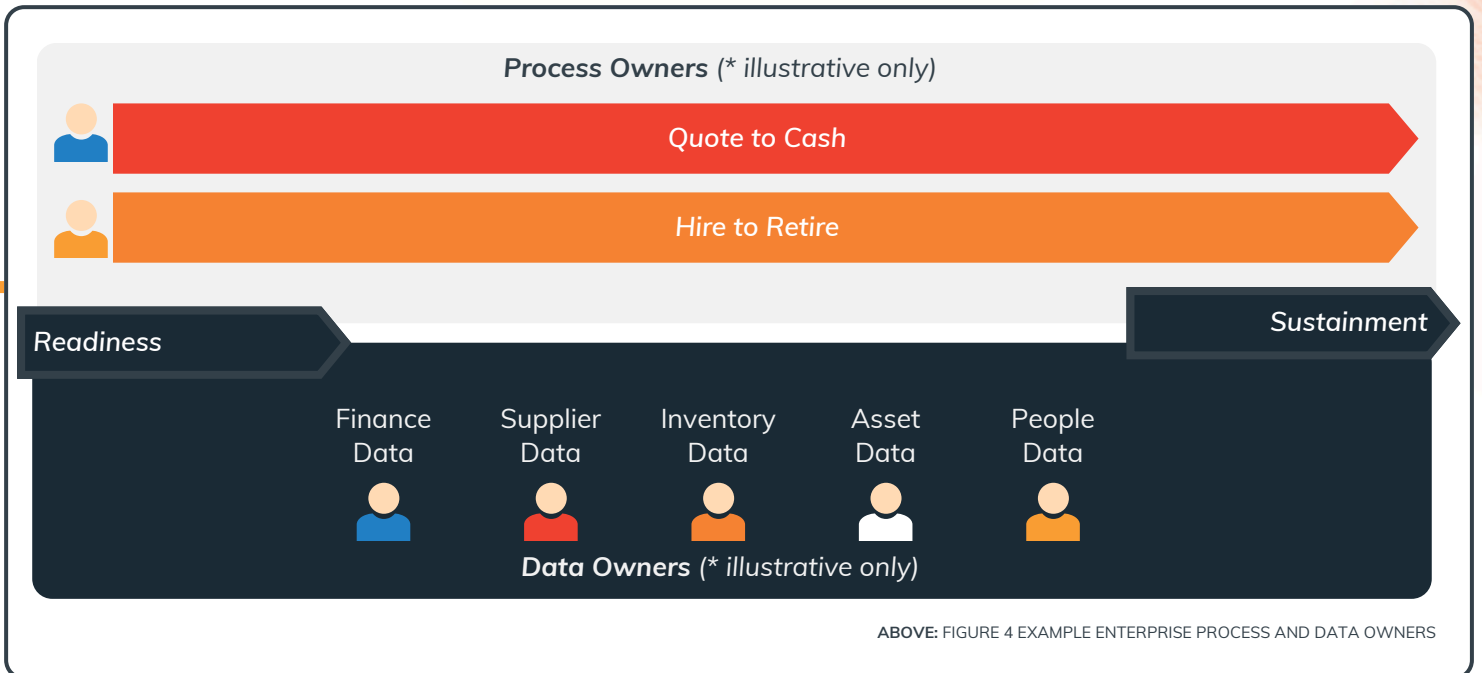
**Process Owners** *(\* illustrative only)*

Quote to Cash

Hire to Retire

Readiness

Sustainment

Finance Data

Supplier Data

Inventory Data

Asset Data

People Data

**Data Owners** *(\* illustrative only)*

**ABOVE:** FIGURE 4 EXAMPLE ENTERPRISE PROCESS AND DATA OWNERS